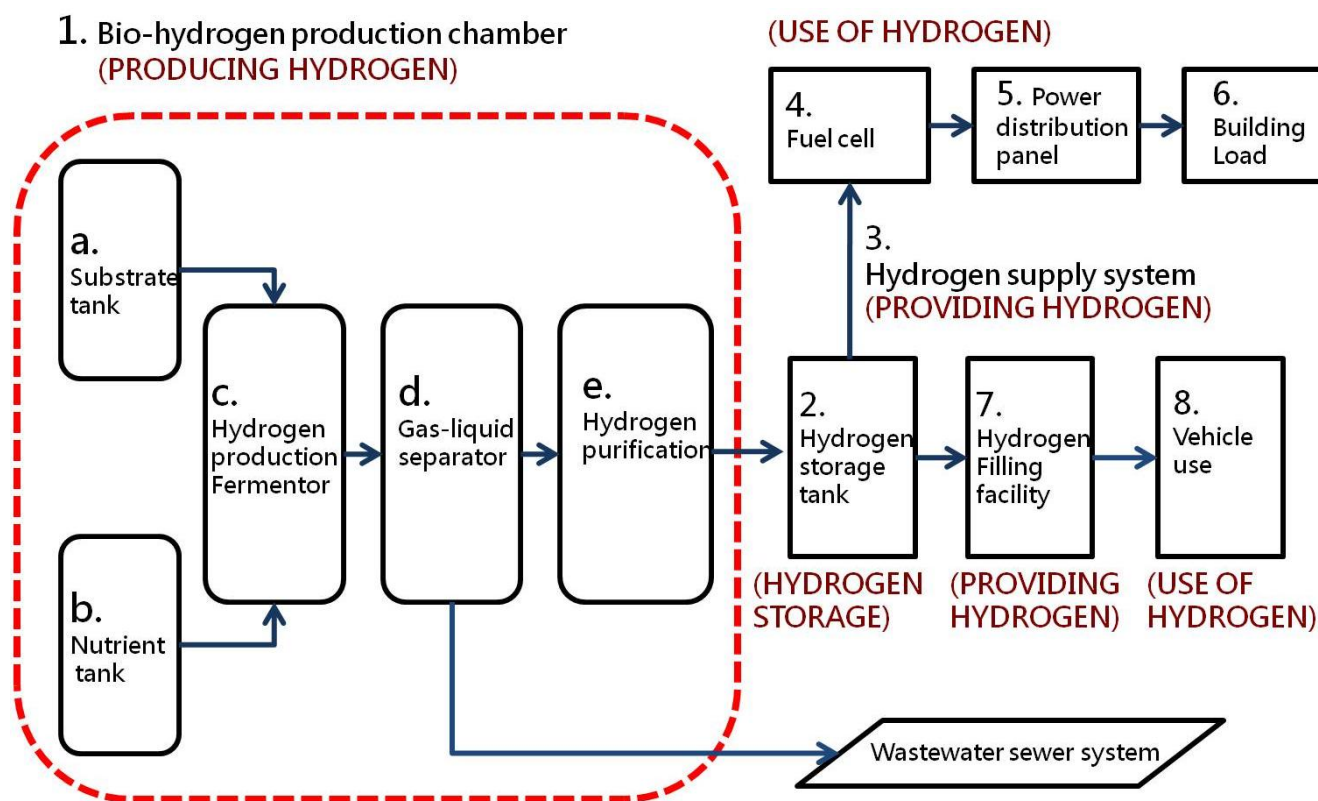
1. Bio-hydrogen production chamber
(PRODUCING HYDROGEN)

(USE OF HYDROGEN)

4. Fuel cell

5. Power distribution panel

6. Building Load

3. Hydrogen supply system
(PROVIDING HYDROGEN)

a. Substrate tank

b. Nutrient tank

c. Hydrogen production Fermentor

d. Gas-liquid separator

e. Hydrogen purification

2. Hydrogen storage tank

7. Hydrogen Filling facility

8. Vehicle use

(HYDROGEN STORAGE)

(PROVIDING HYDROGEN)

(USE OF HYDROGEN)

Wastewater sewer system